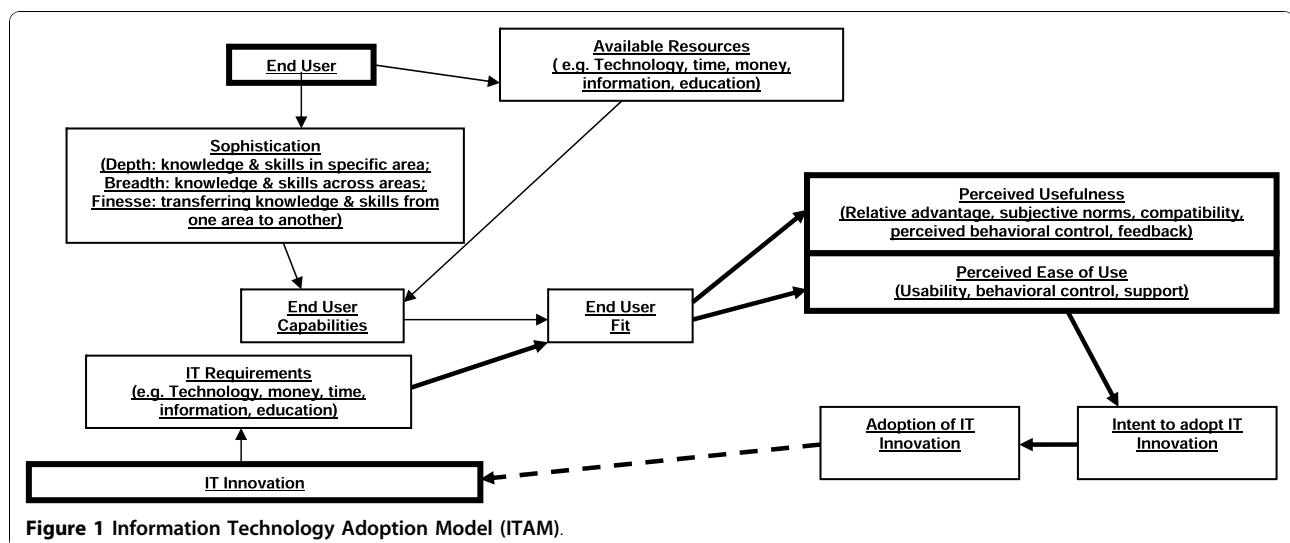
End User

Available Resources
( e.g. Technology, time, money, information, education)

Sophistication
(Depth: knowledge & skills in specific area; Breadth: knowledge & skills across areas; Finesse: transferring knowledge & skills from one area to another)

Perceived Usefulness
(Relative advantage, subjective norms, compatibility, perceived behavioral control, feedback)

Perceived Ease of Use
(Usability, behavioral control, support)

End User Capabilities

End User Fit

IT Requirements
(e.g. Technology, money, time, information, education)

Adoption of IT Innovation

Intent to adopt IT Innovation

IT Innovation

**Figure 1** Information Technology Adoption Model (ITAM).